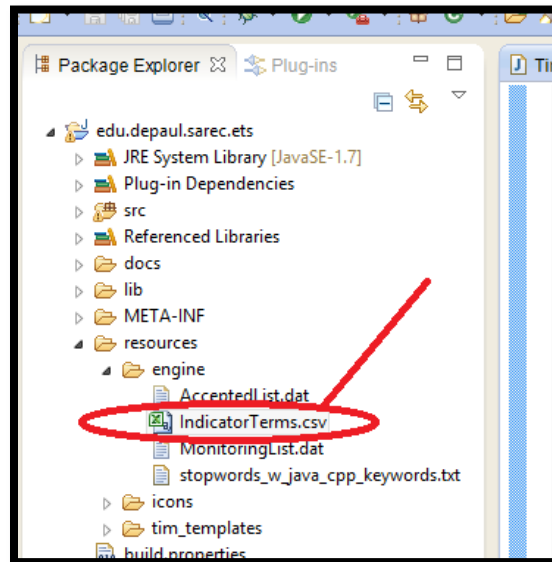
Package Explorer
Plug-ins
Tir

edu.depaul.sarec.ets
JRE System Library [JavaSE-1.7]
Plug-in Dependencies
src
Referenced Libraries
docs
lib
META-INF
resources
engine
AcceptedList.dat
IndicatorTerms.csv
MonitoringList.dat
stopwords_w_java_cpp_keywords.txt
icons
tim_templates
build.properties